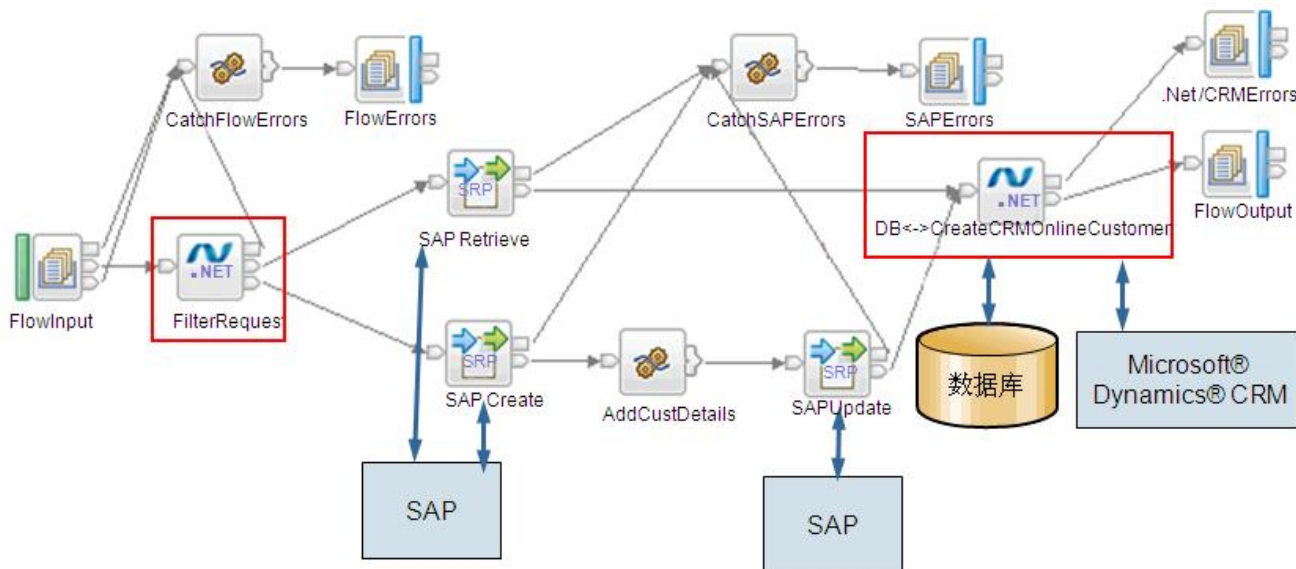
CatchFlowErrors

FlowErrors

CatchSAPErrors

SAPErrors

.Net/CRMErrors

.NET

DB<->CreateCRMOnlineCustomer

FlowOutput

SRP

SAP Retrieve

FlowInput

.NET

FilterRequest

SRP

SAP Create

AddCustDetails

SRP

SAPUpdate

数据库

Microsoft® Dynamics® CRM

SAP

SAP